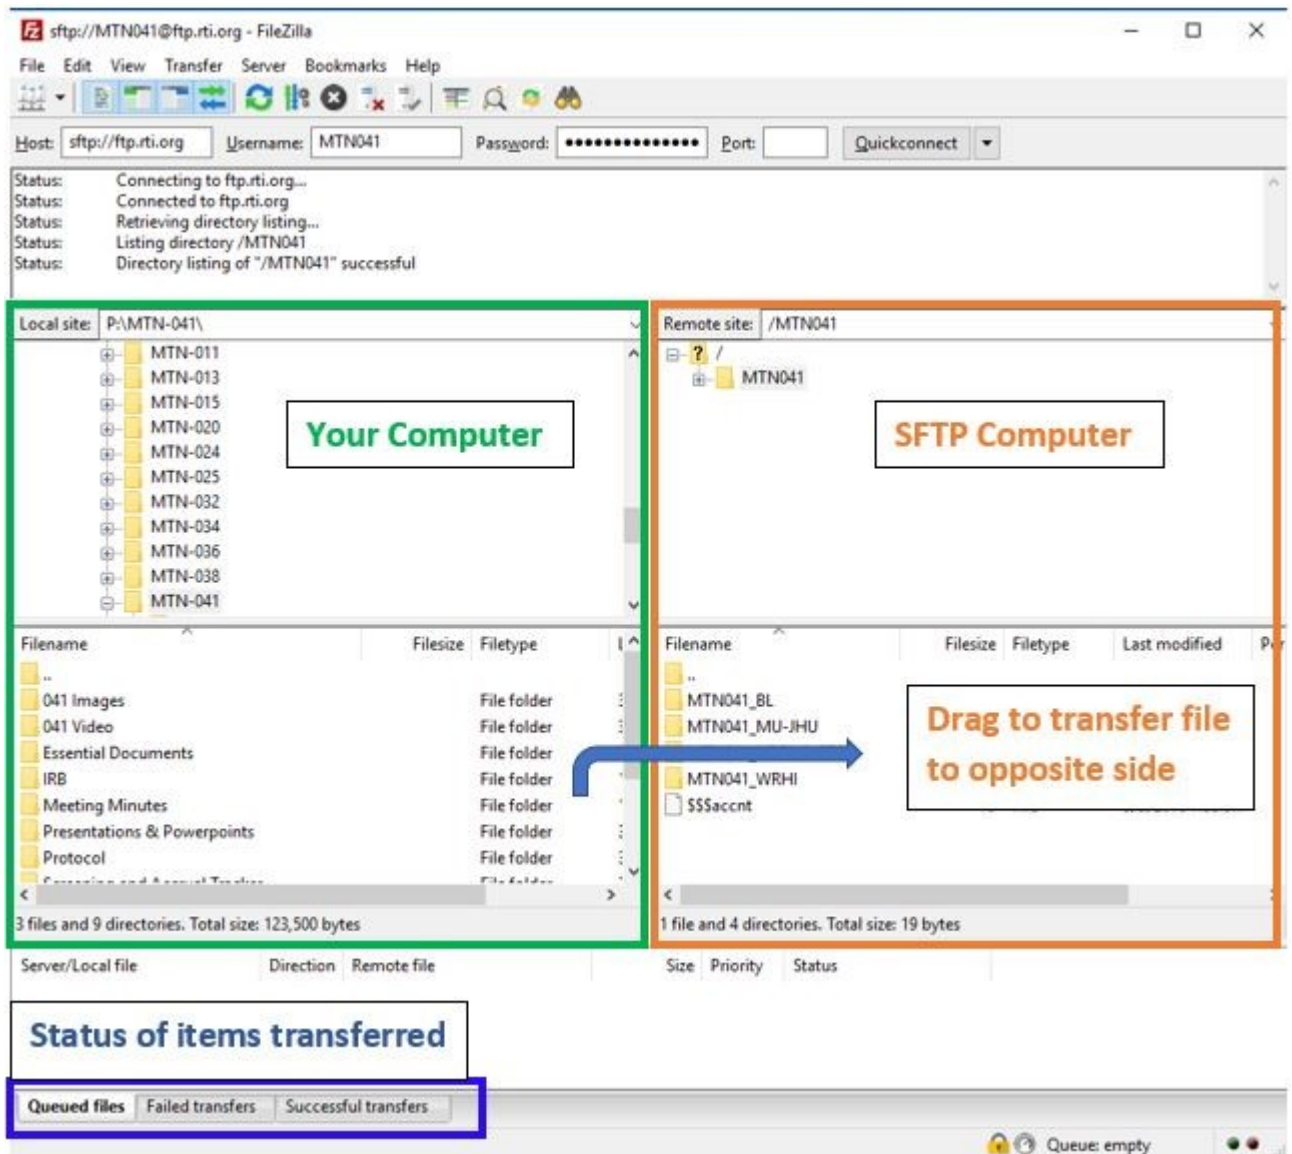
sftp://MTN041@ftp.rti.org - FileZilla

File Edit View Transfer Server Bookmarks Help

Host: sftp://ftp.rti.org Username: MTN041 Password: ••••••••••••••• Port: Quickconnect

Status: Connecting to ftp.rti.org...
Status: Connected to ftp.rti.org
Status: Retrieving directory listing...
Status: Listing directory /MTN041
Status: Directory listing of "/MTN041" successful

Local site: P:\MTN-041\

MTN-011
MTN-013
MTN-015
MTN-020
MTN-024
MTN-025
MTN-032
MTN-034
MTN-036
MTN-038
MTN-041

Your Computer

Remote site: /MTN041

?  /
MTN041

SFTP Computer

| Filename | Filesize | Filetype |
|---|---|---|
| .. | | |
| 041 Images | | File folder |
| 041 Video | | File folder |
| Essential Documents | | File folder |
| IRB | | File folder |
| Meeting Minutes | | File folder |
| Presentations & Powerpoints | | File folder |
| Protocol | | File folder |
| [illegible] | | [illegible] |

3 files and 9 directories. Total size: 123,500 bytes

| Filename | Filesize | Filetype | Last modified | P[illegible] |
|---|---|---|---|---|
| .. | | | | |
| MTN041_BL | | | | |
| MTN041_MU-JHU | | | | |
| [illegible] | | | | |
| MTN041_WRHI | | | | |
| $$$accnt | | | | |

Drag to transfer file to opposite side

1 file and 4 directories. Total size: 19 bytes

Server/Local file Direction Remote file Size Priority Status

Status of items transferred

Queued files Failed transfers Successful transfers

Queue: empty